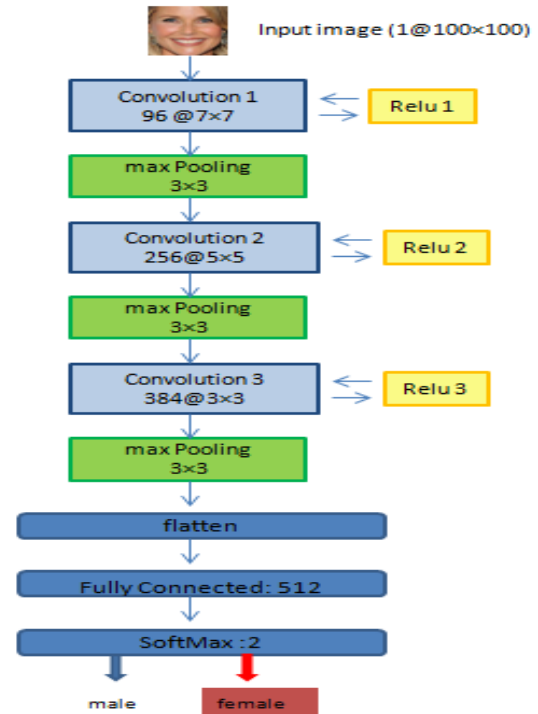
Input image (1@100×100)

Convolution 1
96 @7×7

Relu 1

max Pooling
3×3

Convolution 2
256@5×5

Relu 2

max Pooling
3×3

Convolution 3
384@3×3

Relu 3

max Pooling
3×3

flatten

Fully Connected: 512

SoftMax :2

male

female